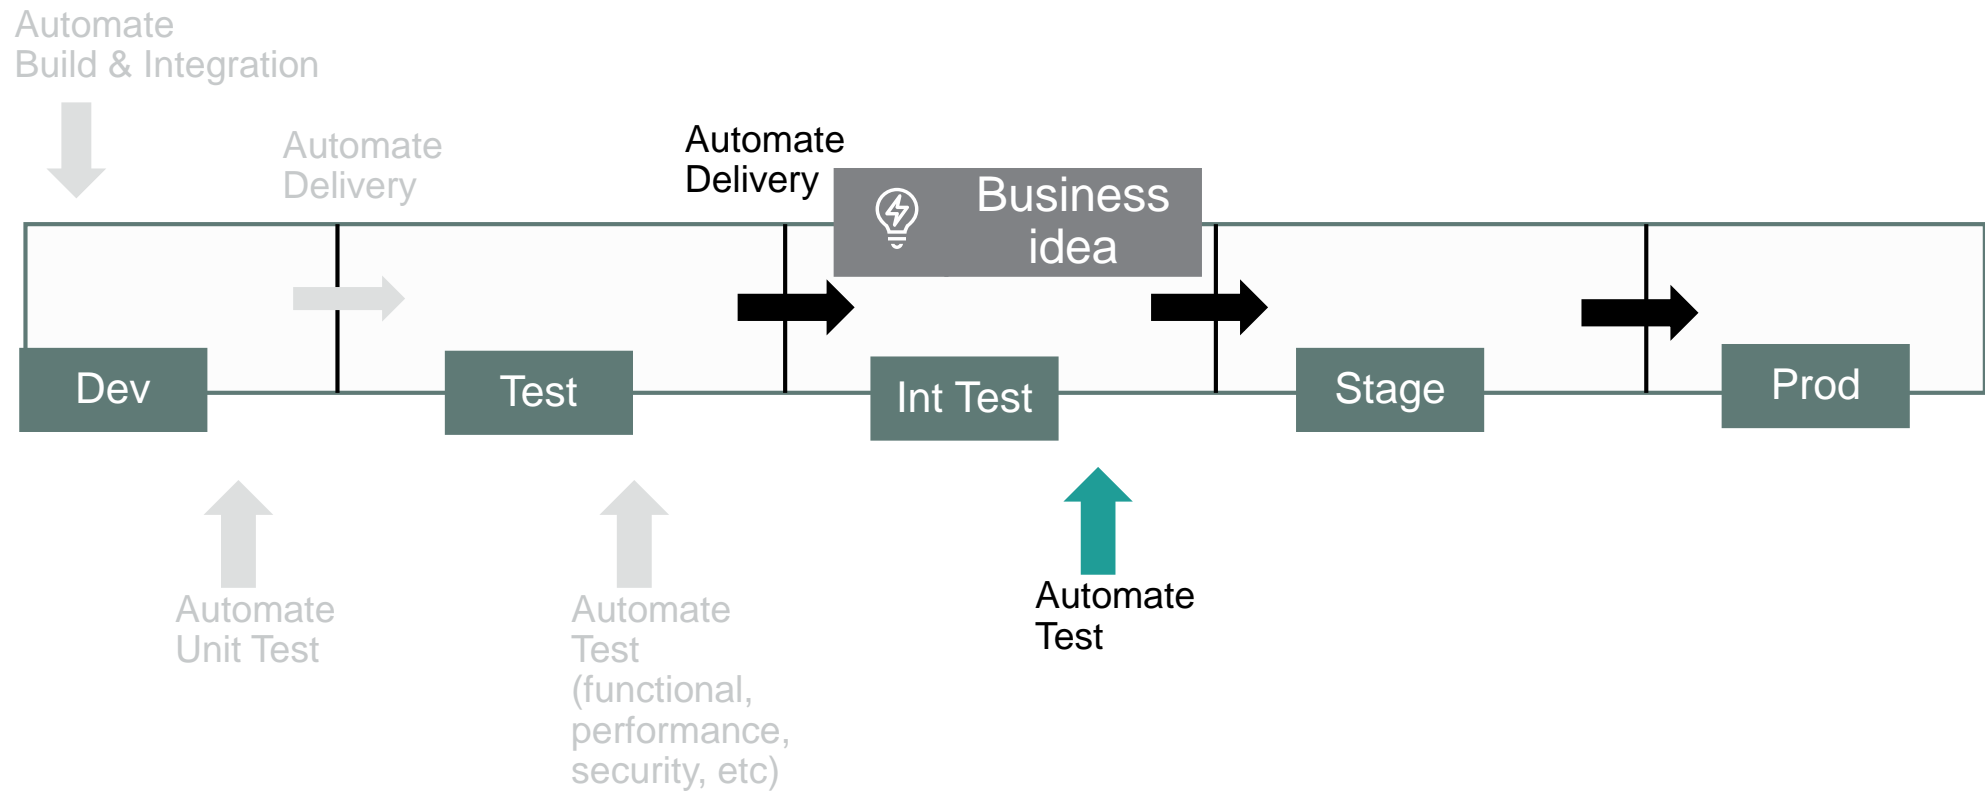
Automate
Build & Integration

Automate
Delivery

Automate
Delivery

Business idea

Dev

Test

Int Test

Stage

Prod

Automate
Unit Test

Automate
Test
(functional,
performance,
security, etc)

Automate
Test